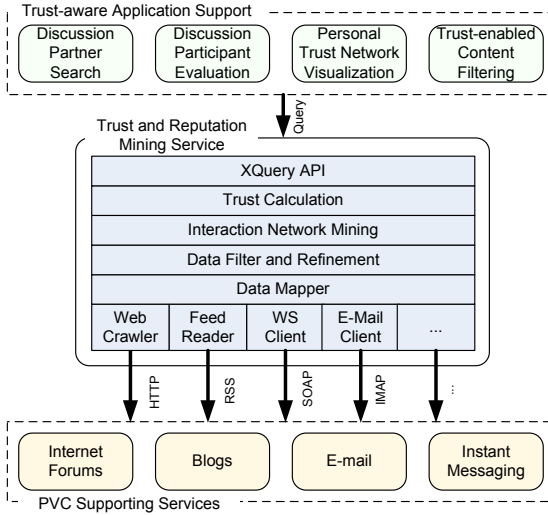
Trust-aware Application Support

Discussion Partner Search

Discussion Participant Evaluation

Personal Trust Network Visualization

Trust-enabled Content Filtering

Query

Trust and Reputation Mining Service

XQuery API

Trust Calculation

Interaction Network Mining

Data Filter and Refinement

Data Mapper

| Web Crawler | Feed Reader | WS Client | E-Mail Client | ... |
|---|---|---|---|---|

HTTP

RSS

SOAP

IMAP

...

Internet Forums

Blogs

E-mail

Instant Messaging

PVC Supporting Services